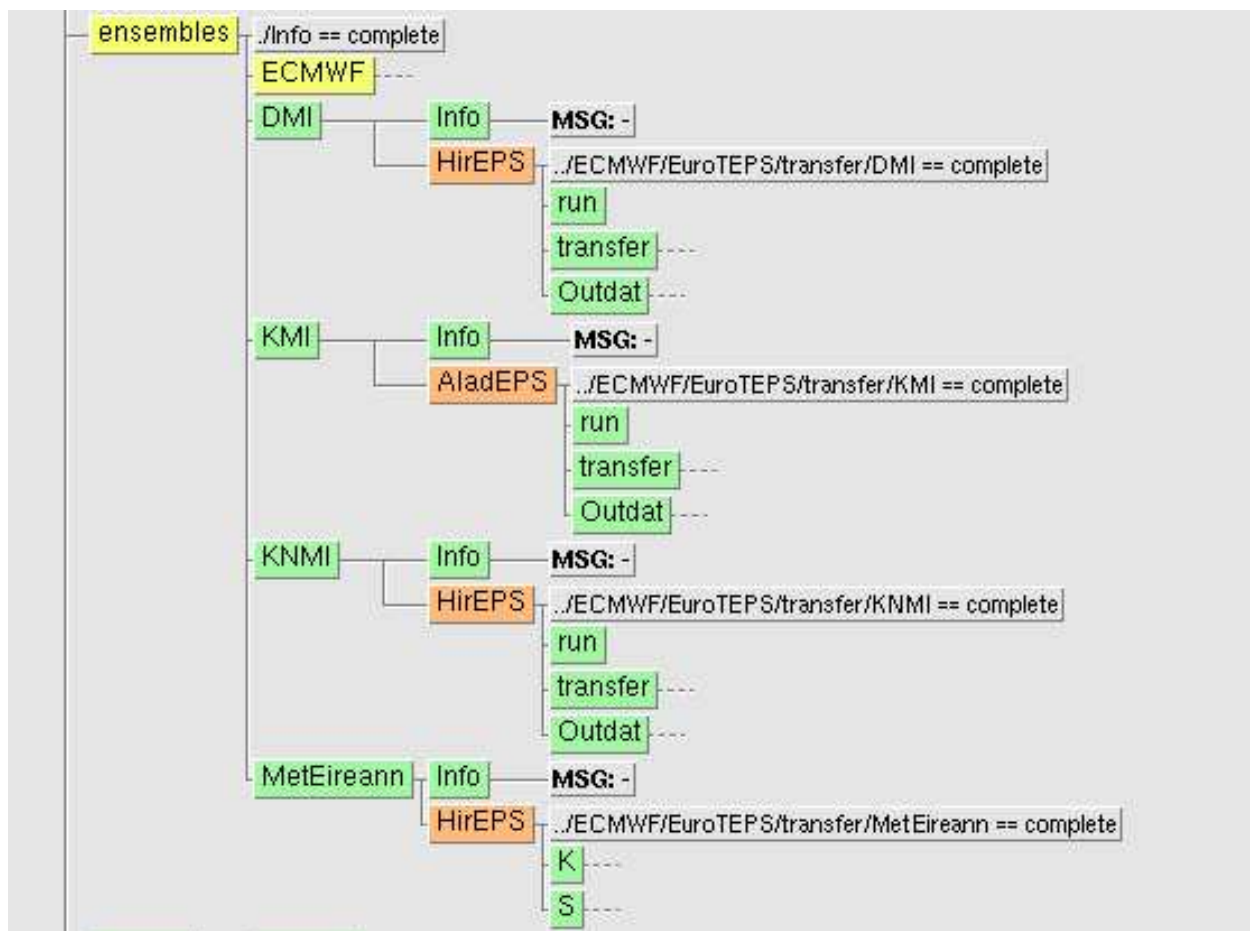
ensembles ./Info == complete
ECMWF
DMI
Info
MSG: -
HirEPS
../ECMWF/EuroTEPS/transfer/DMI == complete
run
transfer
Outdat
KMI
Info
MSG: -
AladEPS
../ECMWF/EuroTEPS/transfer/KMI == complete
run
transfer
Outdat
KNMI
Info
MSG: -
HirEPS
../ECMWF/EuroTEPS/transfer/KNMI == complete
run
transfer
Outdat
MetEireann
Info
MSG: -
HirEPS
../ECMWF/EuroTEPS/transfer/MetEireann == complete
K
S